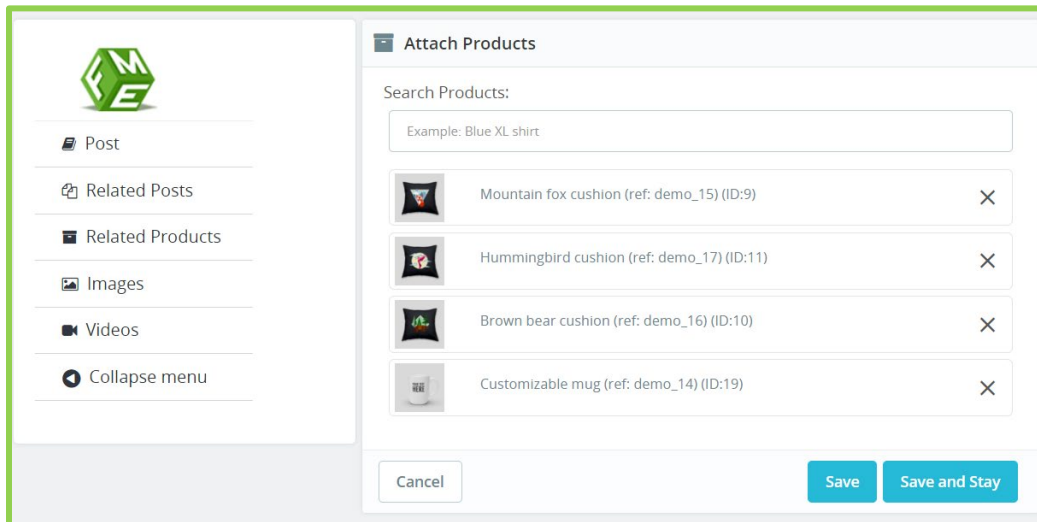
FME

Post

Related Posts

Related Products

Images

Videos

Collapse menu

Attach Products

Search Products:

Example: Blue XL shirt

Mountain fox cushion (ref: demo_15) (ID:9)

Hummingbird cushion (ref: demo_17) (ID:11)

Brown bear cushion (ref: demo_16) (ID:10)

Customizable mug (ref: demo_14) (ID:19)

Cancel

Save

Save and Stay